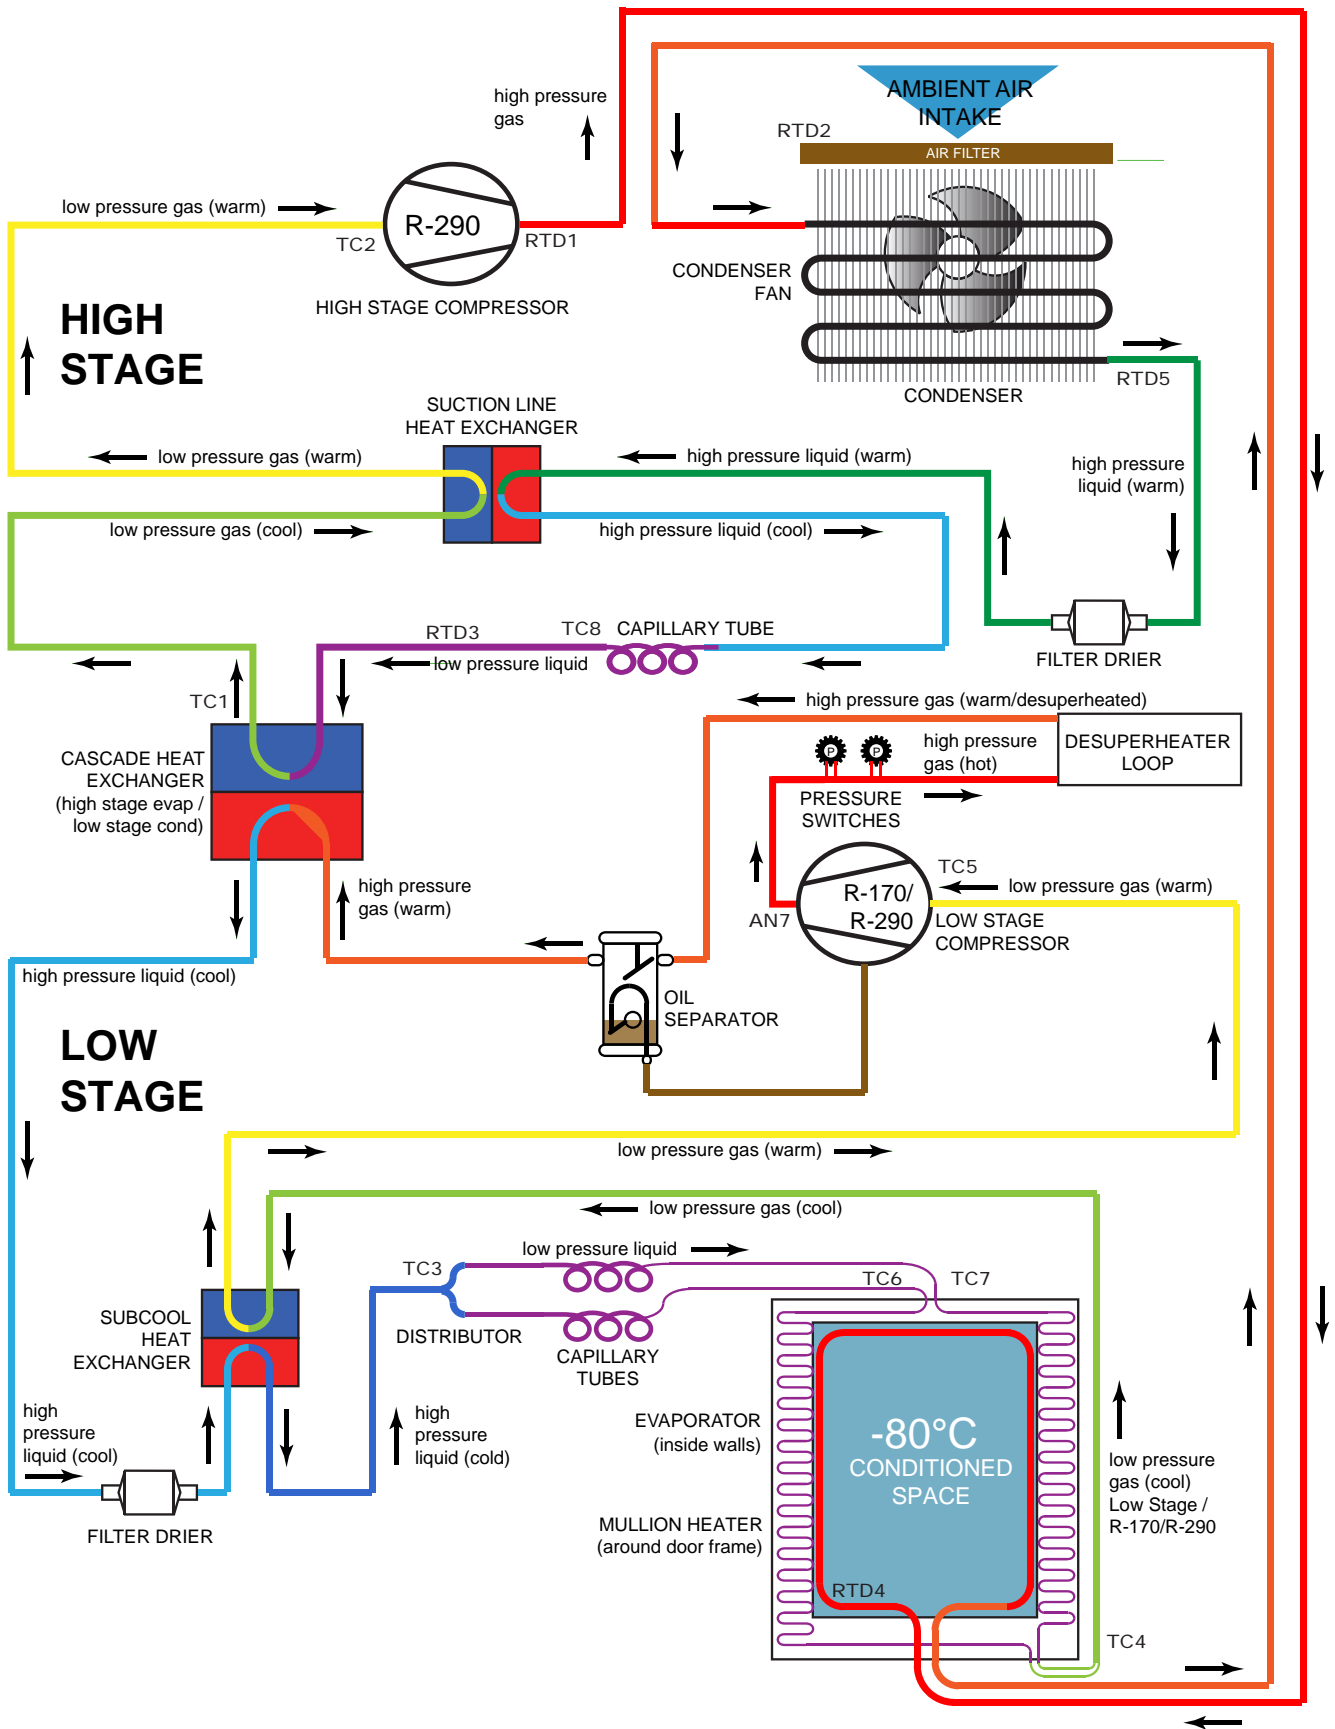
high pressure gas

AMBIENT AIR INTAKE

RTD2

AIR FILTER

low pressure gas (warm)

R-290

TC2

RTD1

HIGH STAGE COMPRESSOR

CONDENSER FAN

HIGH STAGE

CONDENSER

RTD5

SUCTION LINE HEAT EXCHANGER

low pressure gas (warm)

high pressure liquid (warm)

high pressure liquid (warm)

low pressure gas (cool)

high pressure liquid (cool)

RTD3

TC8

CAPILLARY TUBE

low pressure liquid

FILTER DRIER

TC1

high pressure gas (warm/desuperheated)

CASCADE HEAT EXCHANGER (high stage evap / low stage cond)

high pressure gas (hot)

DESUPERHEATER LOOP

PRESSURE SWITCHES

TC5

low pressure gas (warm)

high pressure gas (warm)

R-170/ R-290

AN7

LOW STAGE COMPRESSOR

high pressure liquid (cool)

OIL SEPARATOR

LOW STAGE

low pressure gas (warm)

low pressure gas (cool)

low pressure liquid

TC3

TC6

TC7

SUBCOOL HEAT EXCHANGER

DISTRIBUTOR

CAPILLARY TUBES

high pressure liquid (cool)

high pressure liquid (cold)

EVAPORATOR (inside walls)

-80°C CONDITIONED SPACE

low pressure gas (cool) Low Stage / R-170/R-290

MULLION HEATER (around door frame)

FILTER DRIER

RTD4

TC4